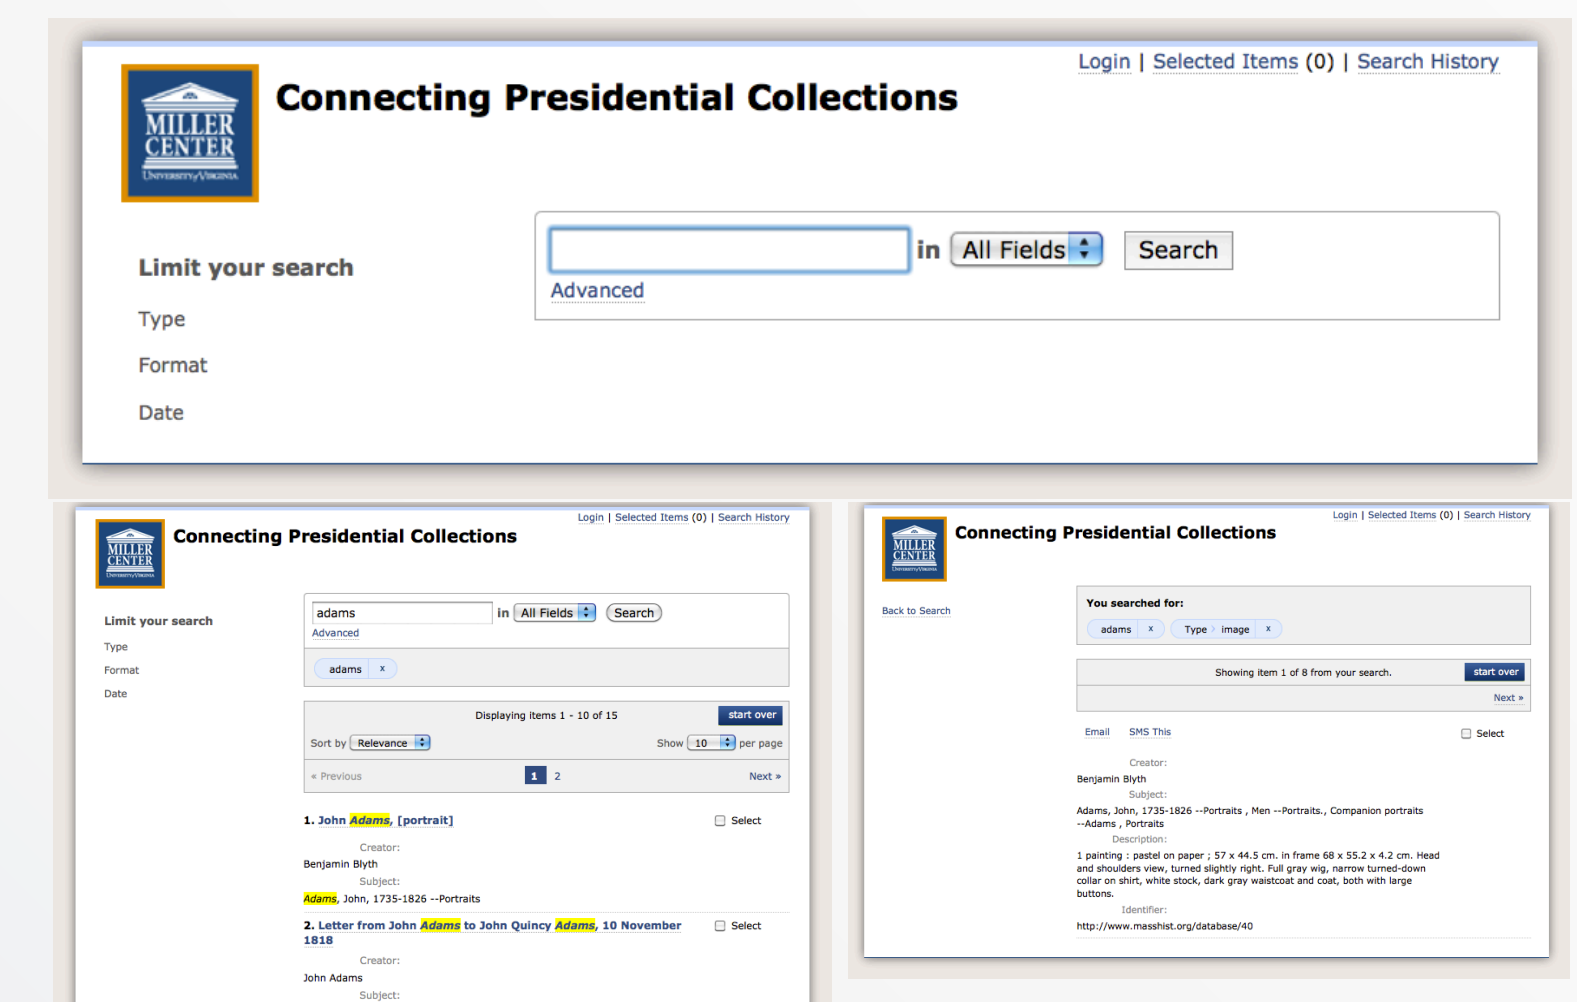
Login | Selected Items (0) | Search History

MILLER CENTER
UNIVERSITY of VIRGINIA

Connecting Presidential Collections

Limit your search

Type

Format

Date

in All Fields Search

Advanced

Login | Selected Items (0) | Search History

MILLER CENTER
UNIVERSITY of VIRGINIA

Connecting Presidential Collections

Limit your search

Type

Format

Date

adams in All Fields Search

Advanced

adams x

Displaying items 1 - 10 of 15 start over

Sort by Relevance Show 10 per page

« Previous 1 2 Next »

1. John Adams, [portrait] Select

Creator:
Benjamin Blyth

Subject:
Adams, John, 1735-1826 --Portraits

2. Letter from John Adams to John Quincy Adams, 10 November 1818 Select

Creator:
John Adams

Subject:

Login | Selected Items (0) | Search History

MILLER CENTER
UNIVERSITY of VIRGINIA

Connecting Presidential Collections

Back to Search

You searched for:

adams x Type › image x

Showing item 1 of 8 from your search. start over

Next »

Email SMS This Select

Creator:
Benjamin Blyth

Subject:
Adams, John, 1735-1826 --Portraits , Men --Portraits., Companion portraits --Adams , Portraits

Description:
1 painting : pastel on paper ; 57 x 44.5 cm. in frame 68 x 55.2 x 4.2 cm. Head and shoulders view, turned slightly right. Full gray wig, narrow turned-down collar on shirt, white stock, dark gray waistcoat and coat, both with large buttons.

Identifier:
http://www.masshist.org/database/40